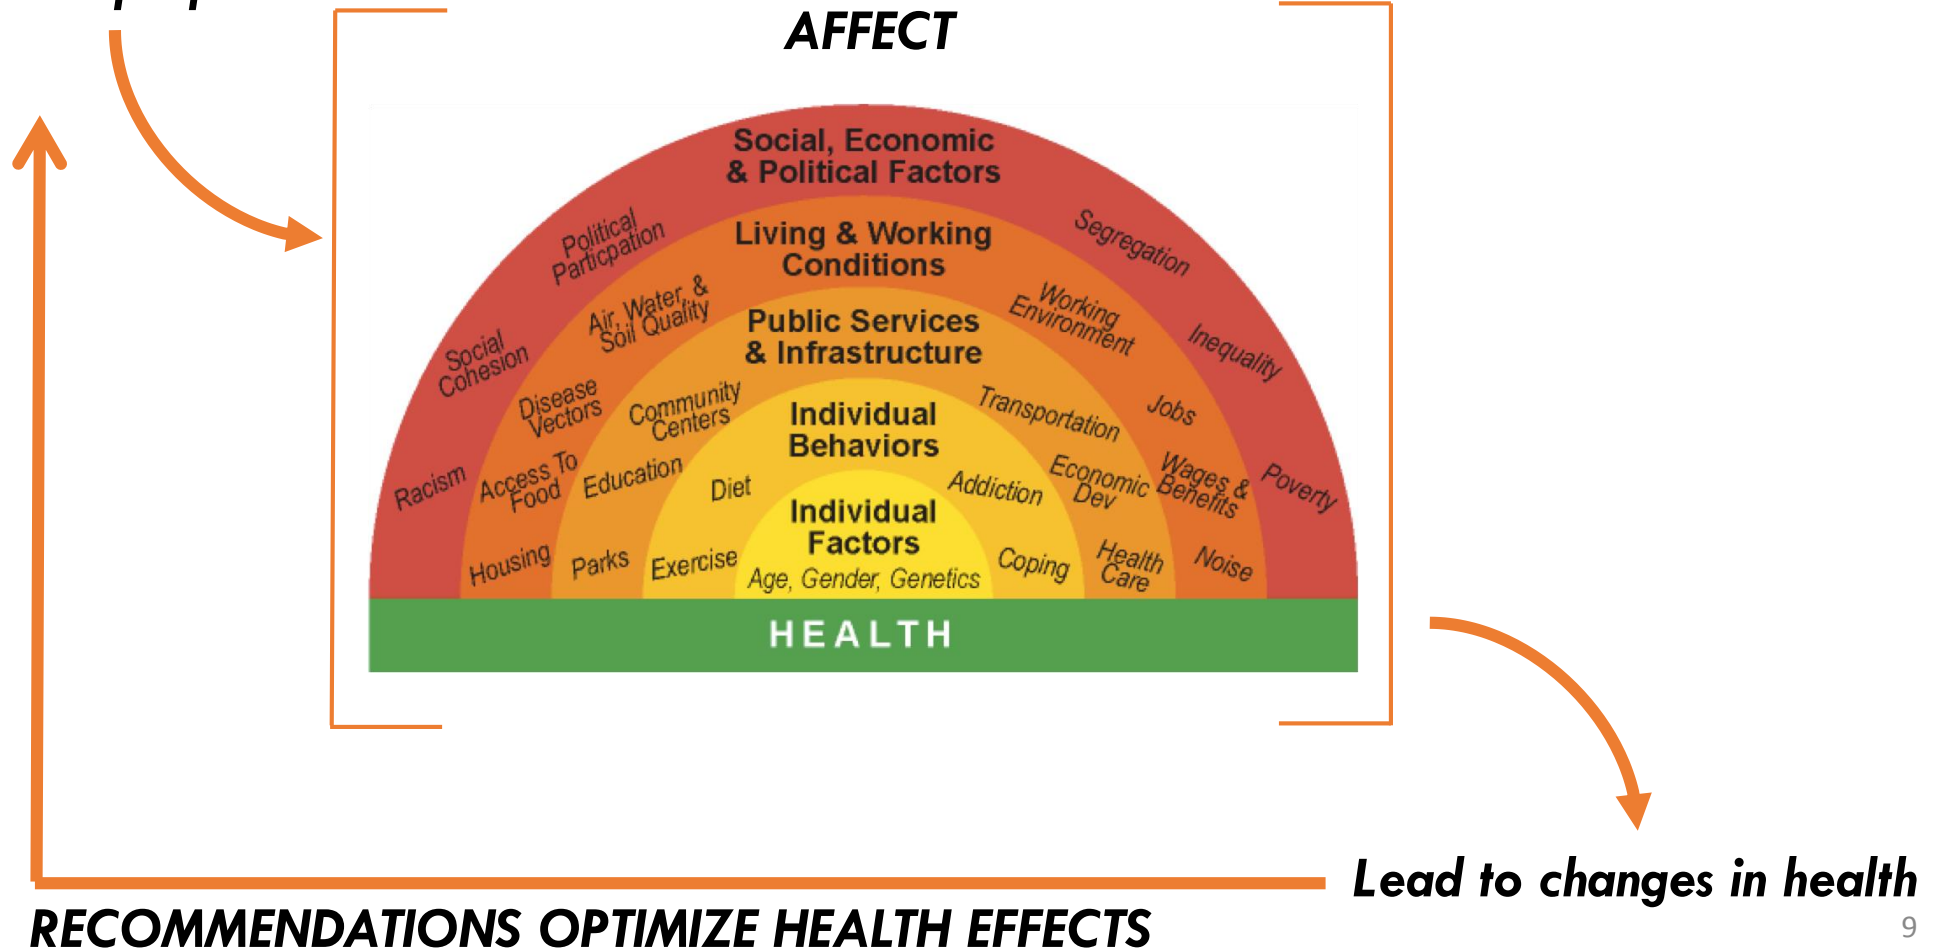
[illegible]

AFFECT

Social, Economic & Political Factors

Political Particpation

Segregation

Social Cohesion

Inequality

Racism

Poverty

Living & Working Conditions

Air, Water, & Soil Quality

Working Environment

Disease Vectors

Jobs

Access To Food

Wages & Benefits

Housing

Noise

Public Services & Infrastructure

Community Centers

Transportation

Education

Economic Dev

Parks

Health Care

Individual Behaviors

Diet

Addiction

Exercise

Coping

Individual Factors

Age, Gender, Genetics

HEALTH

Lead to changes in health

RECOMMENDATIONS OPTIMIZE HEALTH EFFECTS

9